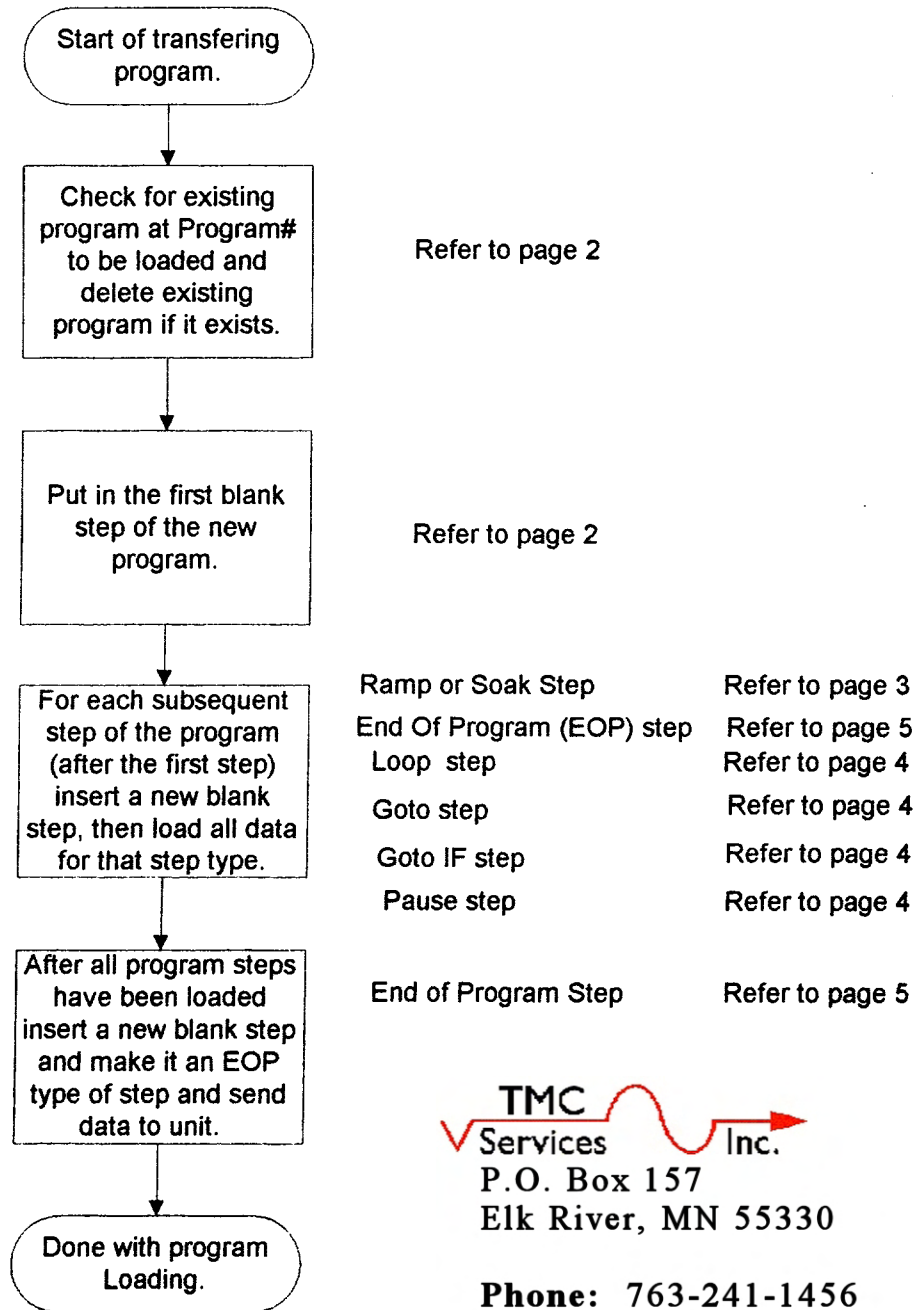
Start of transfering program.

Check for existing program at Program# to be loaded and delete existing program if it exists.

Refer to page 2

Put in the first blank step of the new program.

Refer to page 2

For each subsequent step of the program (after the first step) insert a new blank step, then load all data for that step type.

Ramp or Soak Step Refer to page 3
End Of Program (EOP) step Refer to page 5
Loop step Refer to page 4
Goto step Refer to page 4
Goto IF step Refer to page 4
Pause step Refer to page 4

After all program steps have been loaded insert a new blank step and make it an EOP type of step and send data to unit.

End of Program Step Refer to page 5

Done with program Loading.

TMC
Services Inc.
P.O. Box 157
Elk River, MN 55330

Phone: 763-241-1456